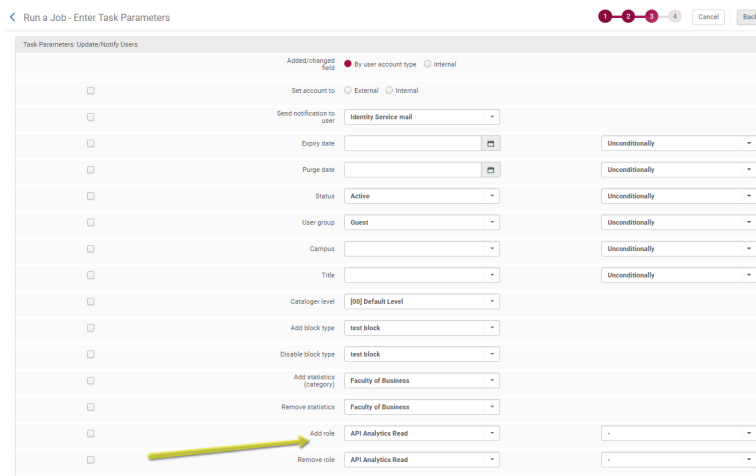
Run a Job - Enter Task Parameters

1 2 3 4 Cancel Back

Task Parameters: Update/Notify Users

Added/changed field ● By user account type ○ Internal

Set account to ○ External ○ Internal

Send notification to user Identity Service mail

Expiry date Unconditionally

Purge date Unconditionally

Status Active Unconditionally

User group Guest Unconditionally

Campus Unconditionally

Title Unconditionally

Cataloger level [00] Default Level

Add block type test block

Disable block type test block

Add statistics (category) Faculty of Business

Remove statistics Faculty of Business

Add role API Analytics Read -

Remove role API Analytics Read -